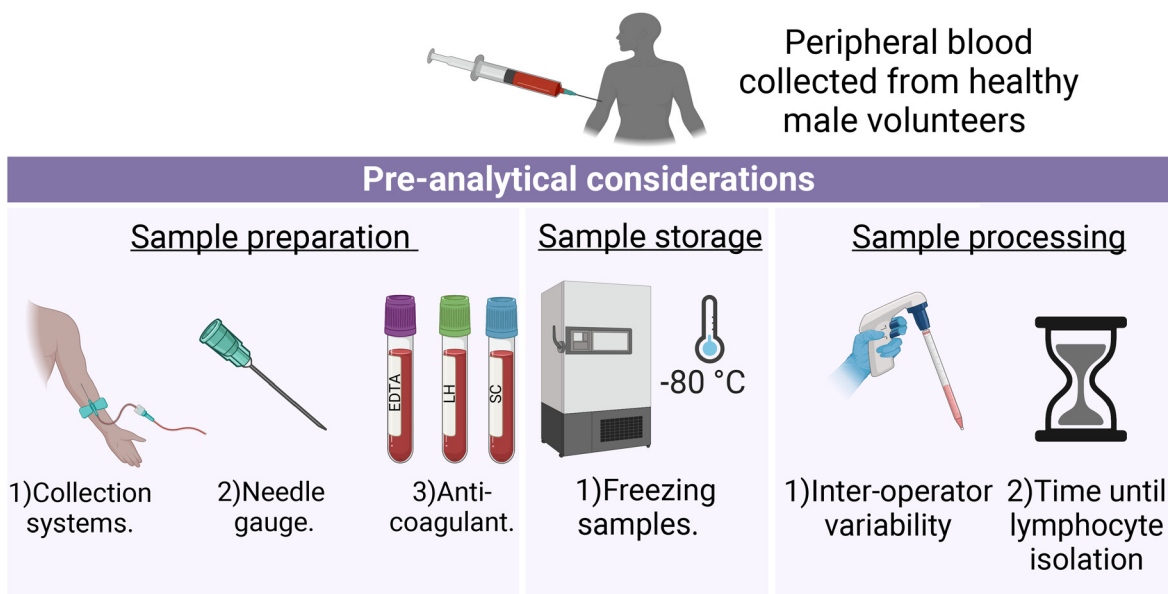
Peripheral blood collected from healthy male volunteers

Pre-analytical considerations

Sample preparation

EDTA
LH
SC

1)Collection systems.

2)Needle gauge.

3)Anti-coagulant.

Sample storage

-80 °C

1)Freezing samples.

Sample processing

1)Inter-operator variability

2)Time until lymphocyte isolation